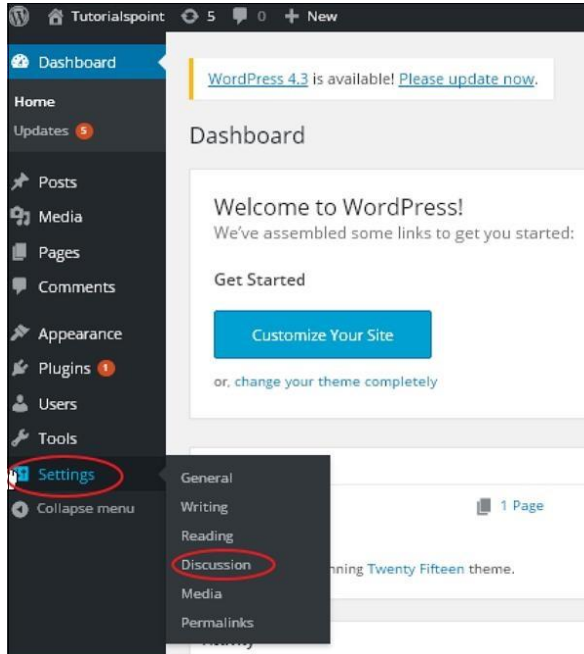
Tutorialspoint 5 0 + New

Dashboard

Home

Updates 5

Posts

Media

Pages

Comments

Appearance

Plugins 1

Users

Tools

Settings

Collapse menu

WordPress 4.3 is available! Please update now.

Dashboard

Welcome to WordPress!

We've assembled some links to get you started:

Get Started

Customize Your Site

or, change your theme completely

General

Writing

Reading

Discussion

Media

Permalinks

1 Page

nning Twenty Fifteen theme.